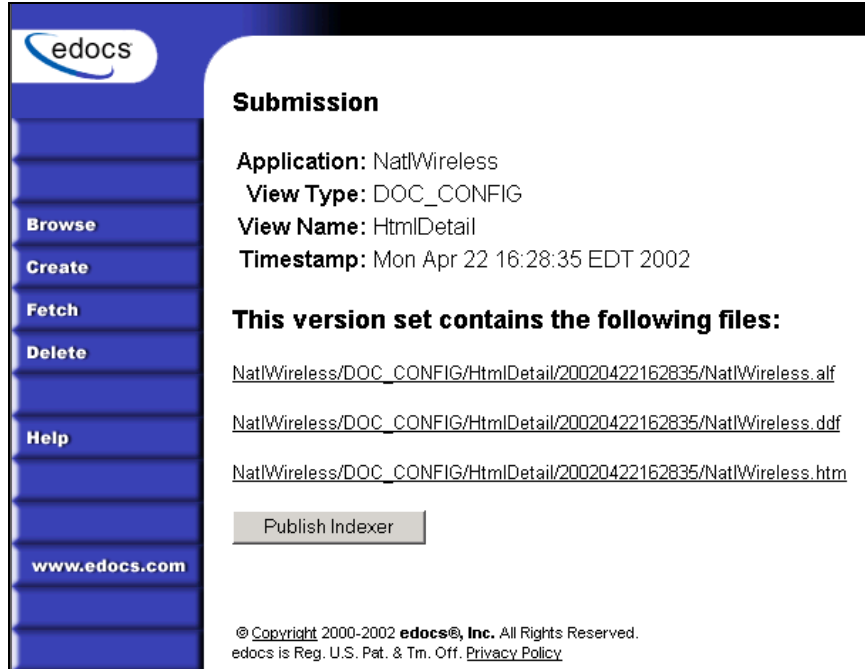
edocs

Browse
Create
Fetch
Delete
Help
www.edocs.com

Submission

Application: NatlWireless
View Type: DOC_CONFIG
View Name: HtmlDetail
Timestamp: Mon Apr 22 16:28:35 EDT 2002

This version set contains the following files:

NatlWireless/DOC_CONFIG/HtmlDetail/20020422162835/NatlWireless.alf

NatlWireless/DOC_CONFIG/HtmlDetail/20020422162835/NatlWireless.ddf

NatlWireless/DOC_CONFIG/HtmlDetail/20020422162835/NatlWireless.htm

Publish Indexer

© Copyright 2000-2002 edocs®, Inc. All Rights Reserved.
edocs is Reg. U.S. Pat. & Tm. Off. Privacy Policy